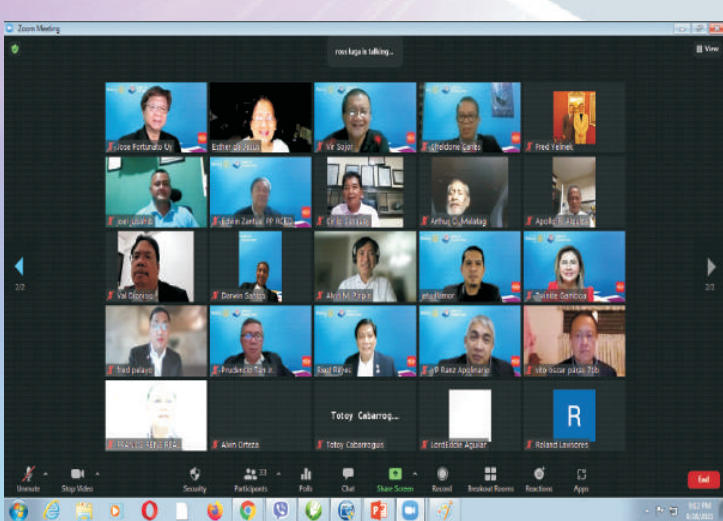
Zoom Meeting

ross laga is talking...

View

Jose Fortunato Uy
Esther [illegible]
Vir Sojor
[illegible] Garces
Fred Yelmek
Joel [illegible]
Edwin Zarate PP RC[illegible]
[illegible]
Arthur C. Melatag
Apolin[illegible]
Val Dionisio
Darwin Santos
Alvin M. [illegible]
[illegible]
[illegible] Gamboa
fred palayo
Prudencio Tan Jr.
Raul Reyes
P Ramz Apolinario
vito oscar pasia 7bb
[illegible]
Alvin Ortega
Totoy Cabarrog...
Totoy Cabarroguis
LordEddie Aguilar
R
Roland Lavisores

2/2
2/2

Unmute
Stop Video
Security
Participants 33
Polls
Chat
Share Screen
Record
Breakout Rooms
Reactions
Apps
End

9:52 PM
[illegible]